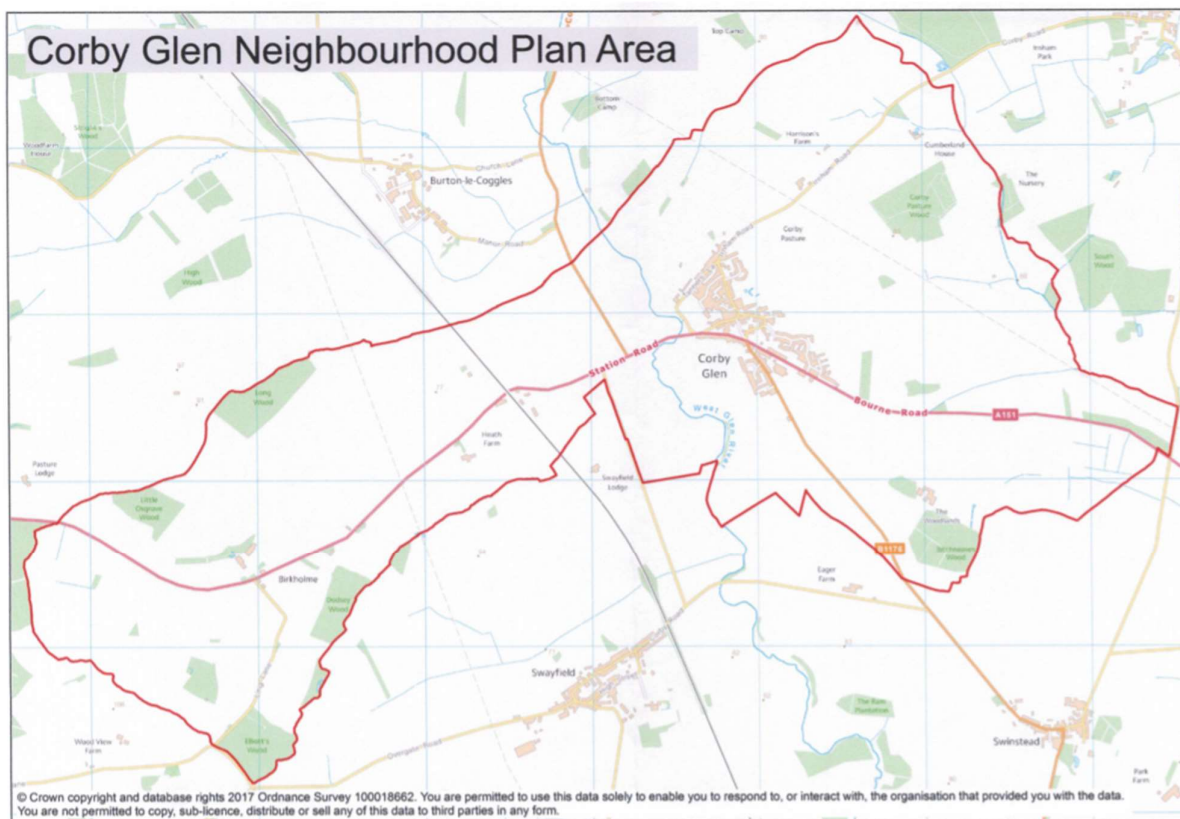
Corby Glen Neighbourhood Plan Area

Bap Carrs

Irnham Park

Burton Lane

Stroxton Wood

Woodfarm House

Harrison's Farm

Cumberland House

Burton-le-Coggles

The Nursery

Corby Pasture Wood

Manor Road

Corby Pasture

High Wood

South Wood

Station Road

Corby Glen

Bourne Road

A151

Long Wood

Heath Farm

West Glen River

Pasture Lodge

Swayfield Lodge

Little Osgrove Wood

The Woodlands

B1176

Birkholme

Eager Farm

Dodsey Wood

Swayfield

The Rum Plantation

Ward View Farm

Elliott's Wood

Swinstead

Park Farm

© Crown copyright and database rights 2017 Ordnance Survey 100018662. You are permitted to use this data solely to enable you to respond to, or interact with, the organisation that provided you with the data. You are not permitted to copy, sub-licence, distribute or sell any of this data to third parties in any form.